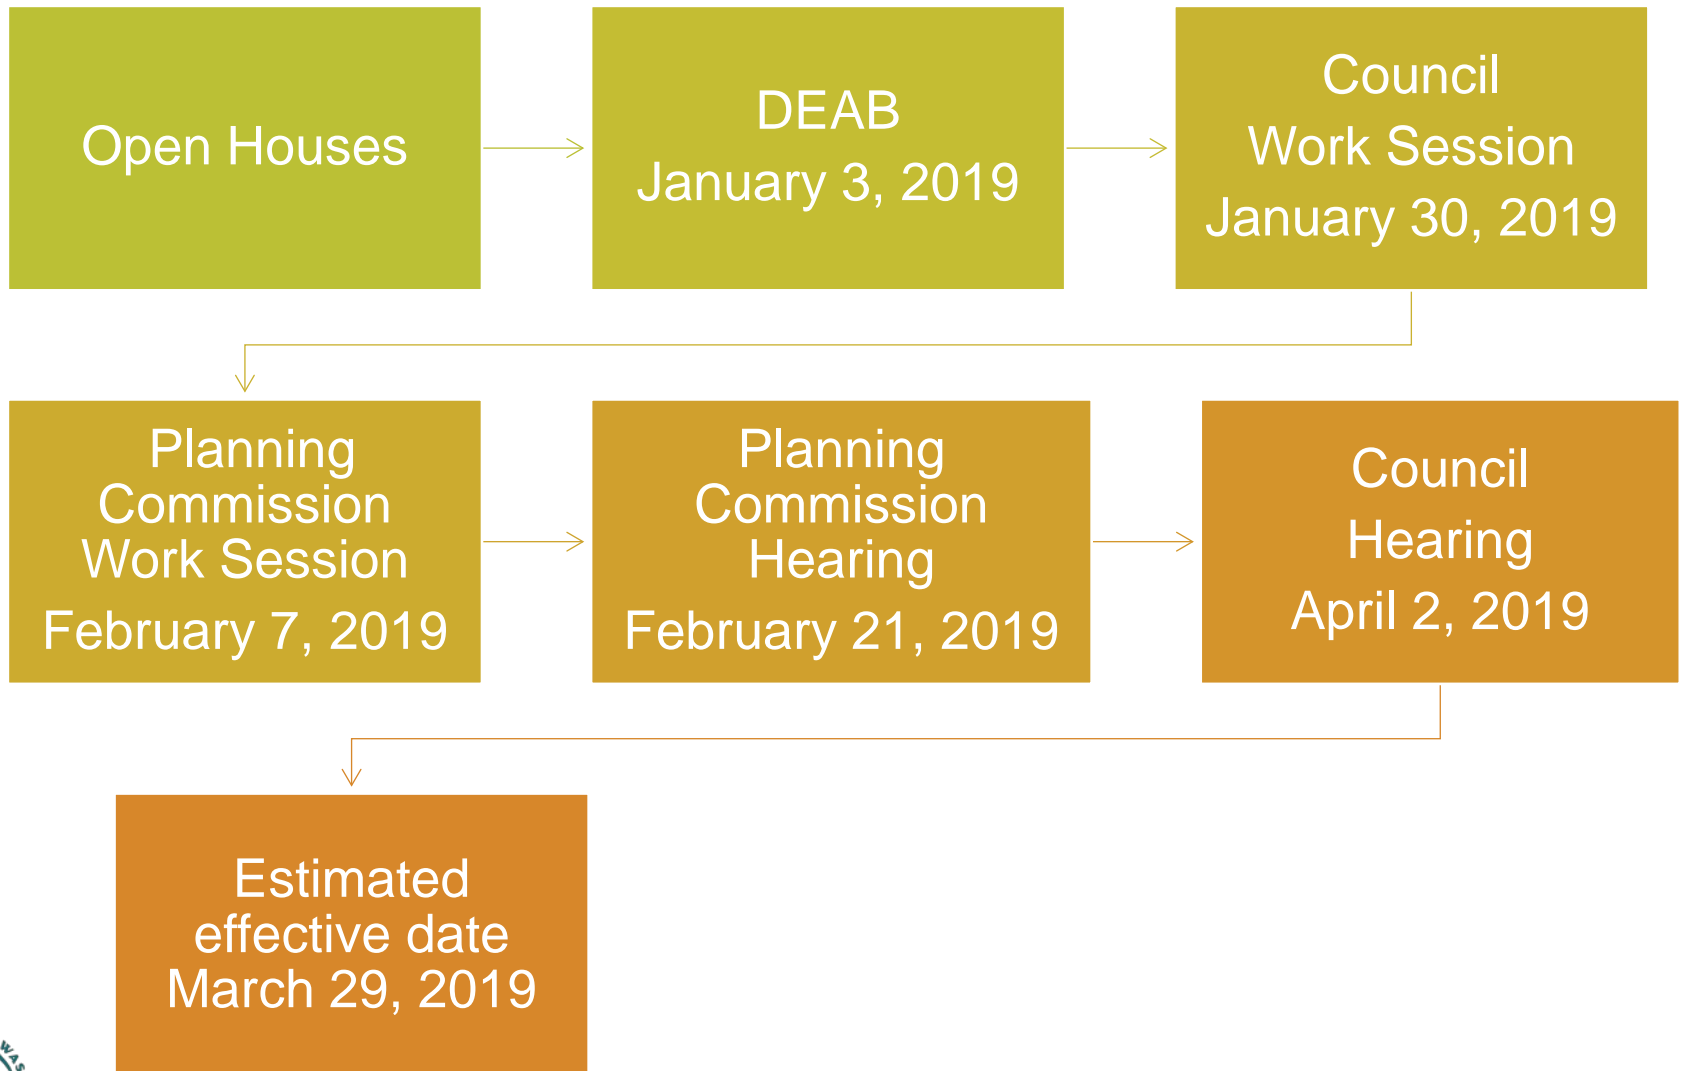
Open Houses

DEAB
January 3, 2019

Council
Work Session
January 30, 2019

Planning
Commission
Work Session
February 7, 2019

Planning
Commission
Hearing
February 21, 2019

Council
Hearing
April 2, 2019

Estimated
effective date
March 29, 2019

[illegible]